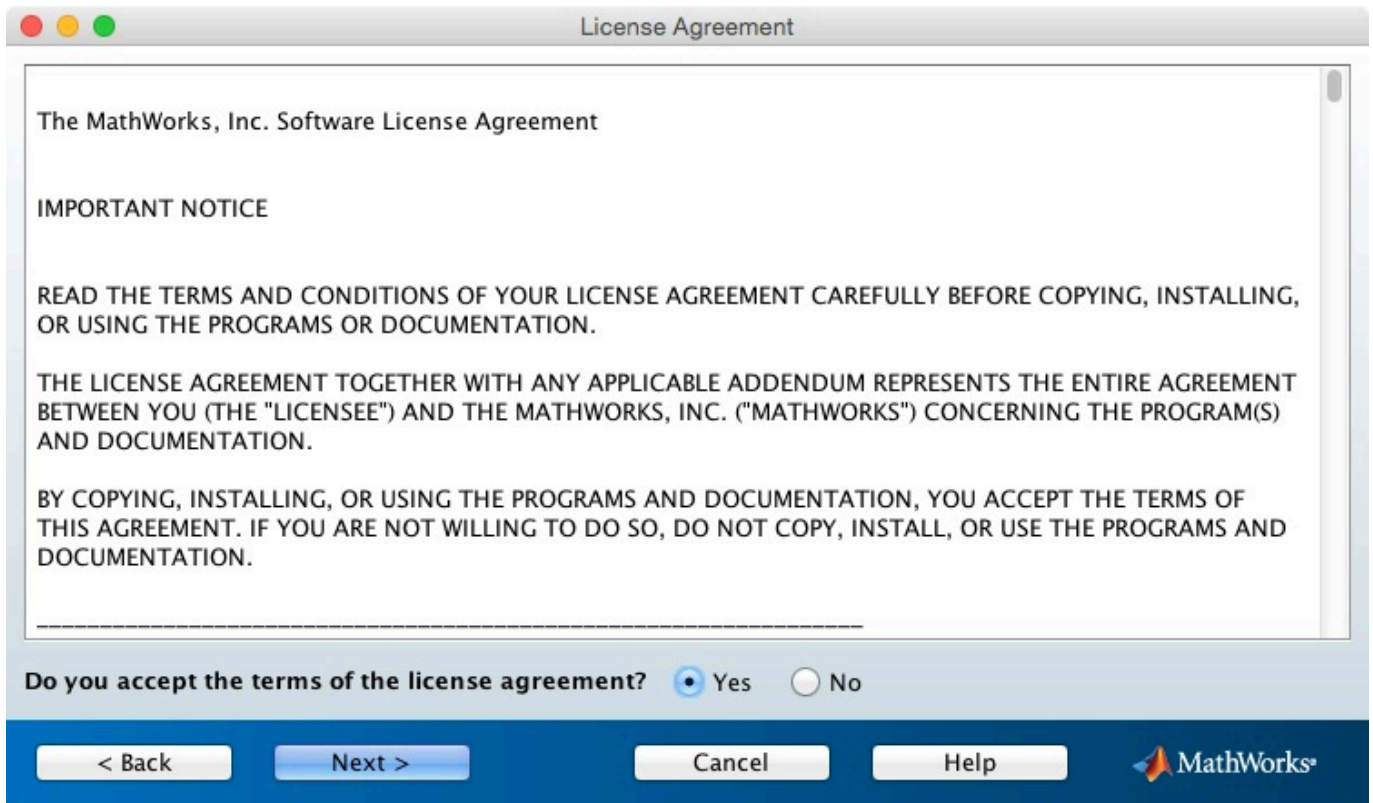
License Agreement

The MathWorks, Inc. Software License Agreement

IMPORTANT NOTICE

READ THE TERMS AND CONDITIONS OF YOUR LICENSE AGREEMENT CAREFULLY BEFORE COPYING, INSTALLING, OR USING THE PROGRAMS OR DOCUMENTATION.

THE LICENSE AGREEMENT TOGETHER WITH ANY APPLICABLE ADDENDUM REPRESENTS THE ENTIRE AGREEMENT BETWEEN YOU (THE "LICENSEE") AND THE MATHWORKS, INC. ("MATHWORKS") CONCERNING THE PROGRAM(S) AND DOCUMENTATION.

BY COPYING, INSTALLING, OR USING THE PROGRAMS AND DOCUMENTATION, YOU ACCEPT THE TERMS OF THIS AGREEMENT. IF YOU ARE NOT WILLING TO DO SO, DO NOT COPY, INSTALL, OR USE THE PROGRAMS AND DOCUMENTATION.

____________________________________________________________

Do you accept the terms of the license agreement? Yes No

< Back Next > Cancel Help MathWorks